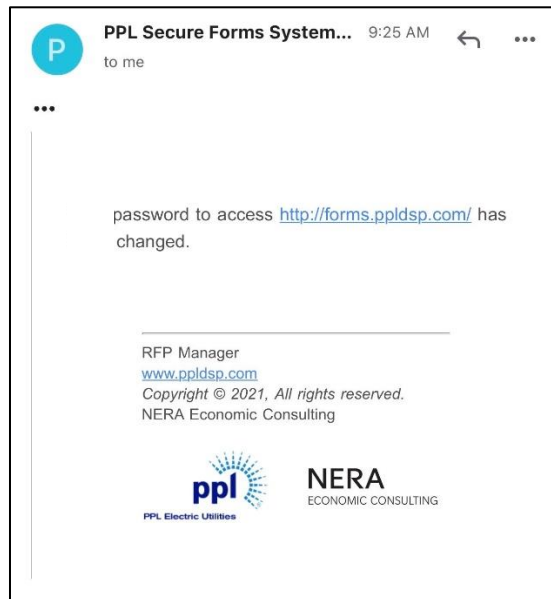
P

PPL Secure Forms System... 9:25 AM

to me

•••

password to access http://forms.ppldsp.com/ has changed.

RFP Manager
www.ppldsp.com
Copyright © 2021, All rights reserved.
NERA Economic Consulting

ppl
PPL Electric Utilities

NERA
ECONOMIC CONSULTING